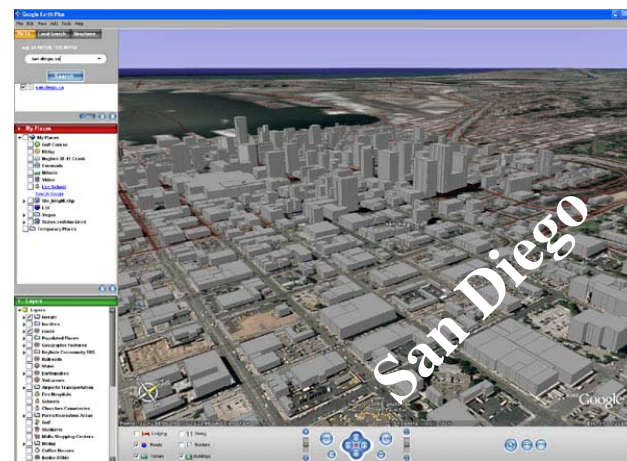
Google Earth Plus
File Edit View Add Tools Help
Fly To Local Search Directions
san diego, ca
Search
san diego, ca
My Places
My Places
Golf Courses
Hughes SI-II Crash
Caverns
Schools
Lost School
Temporary Places
Layers
Layers
Terrain
Borders
Roads
Populated Places
Geographic Features
Airports
Railroads
Water
Earthquakes
Volcanoes
Fire Hospitals
Schools
Churches Cemeteries
Parks/Recreation Areas
Golf
Stadiums
Malls/Shopping Centers
Dining
Coffee Houses
Lodging
Dining
Roads
Borders
Terrain
Buildings
San Diego
Google